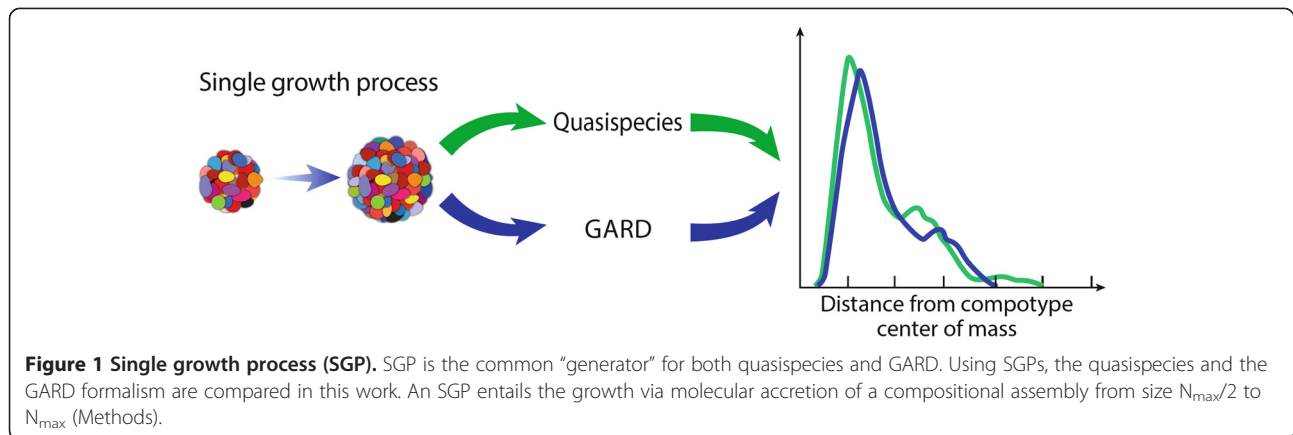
Single growth process

Quasispecies

GARD

Distance from compotype center of mass

**Figure 1 Single growth process (SGP).** SGP is the common "generator" for both quasispecies and GARD. Using SGPs, the quasispecies and the GARD formalism are compared in this work. An SGP entails the growth via molecular accretion of a compositional assembly from size $N_{max}/2$ to $N_{max}$ (Methods).